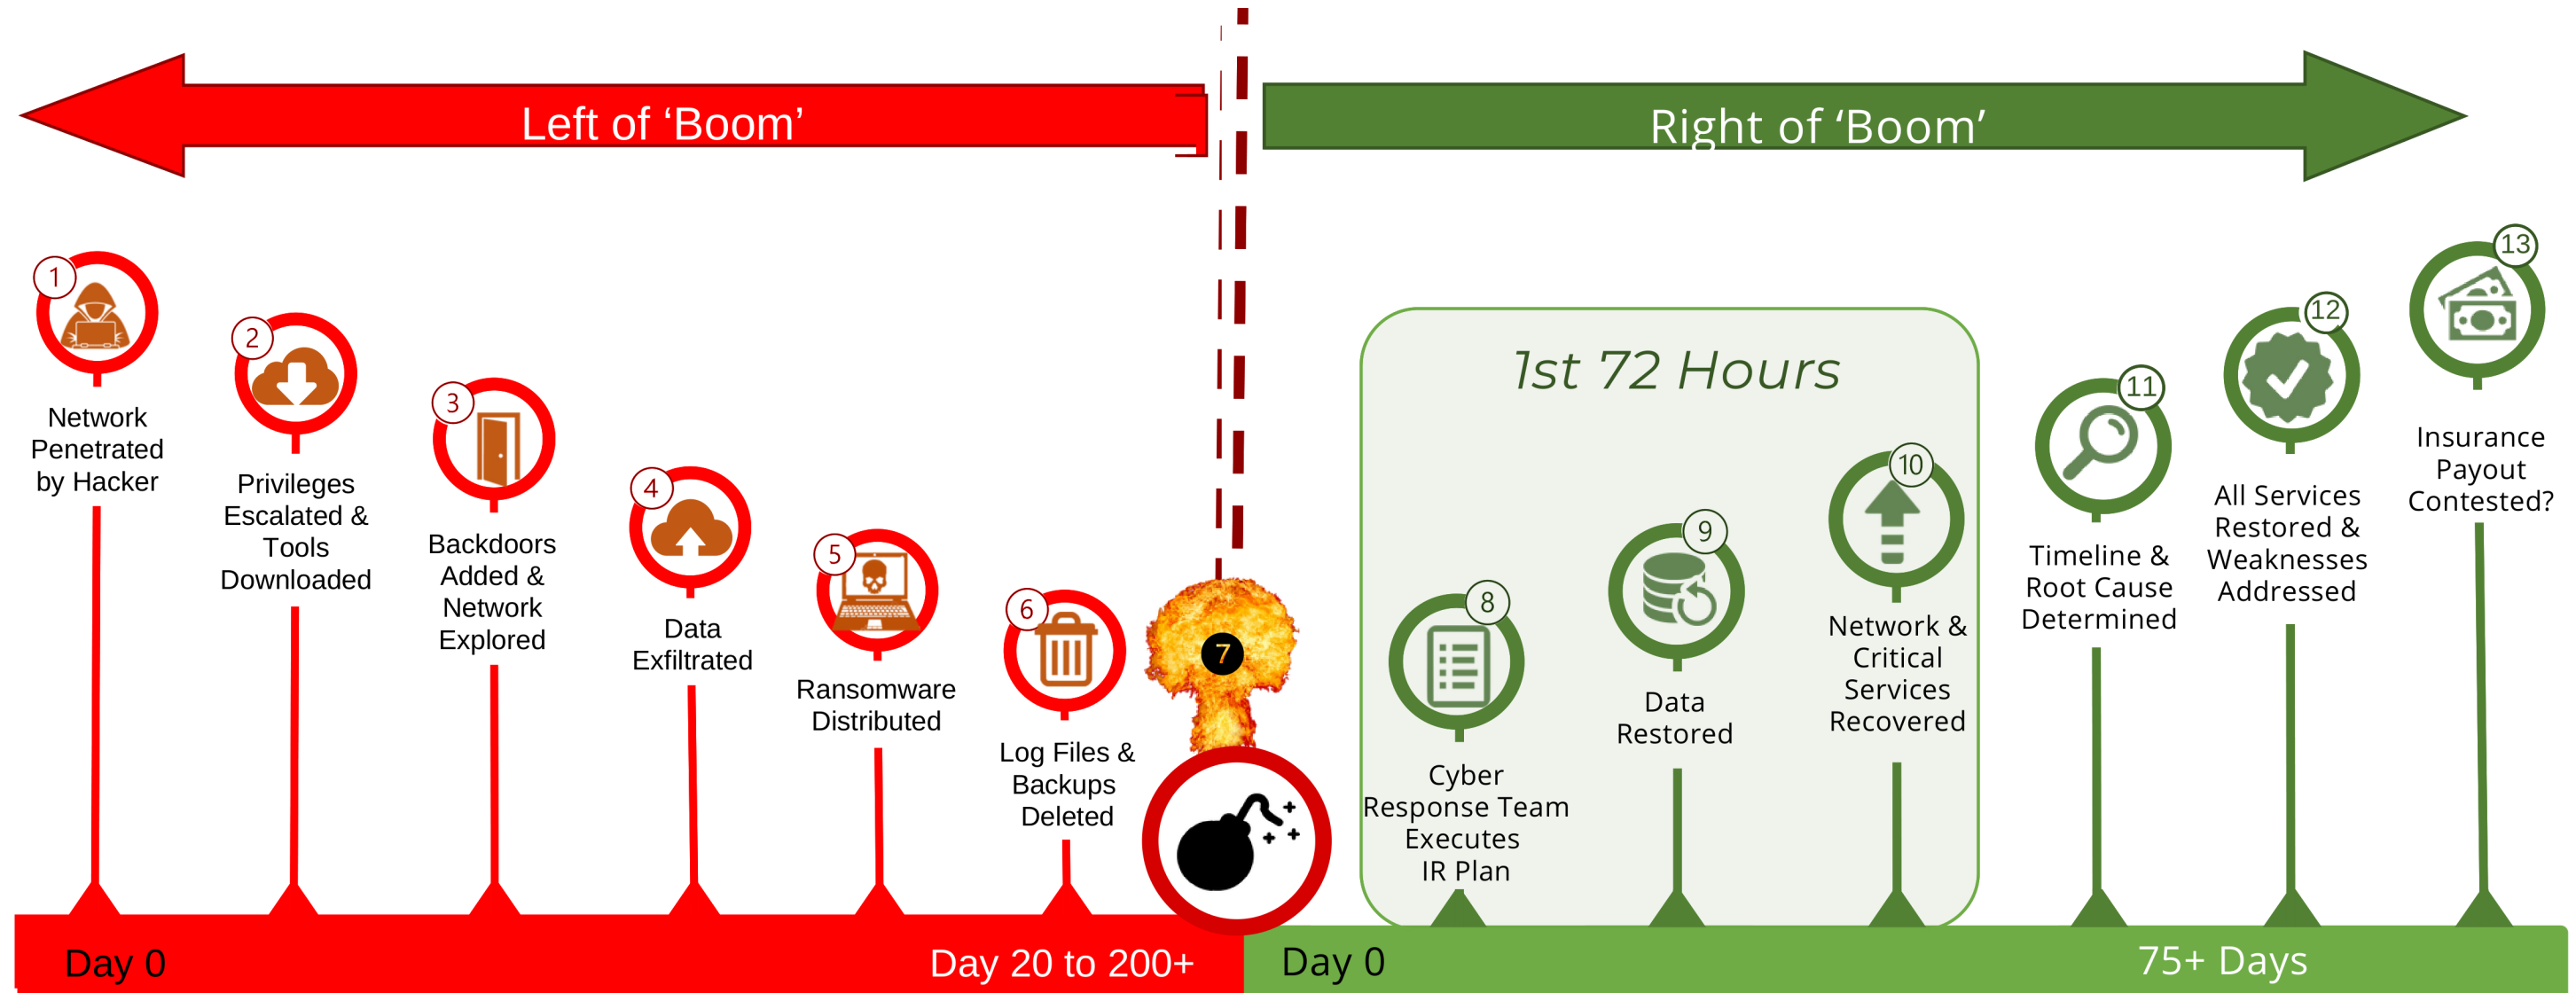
Left of ‘Boom’

Right of ‘Boom’

1
Network Penetrated by Hacker

2
Privileges Escalated & Tools Downloaded

3
Backdoors Added & Network Explored

4
Data Exfiltrated

5
Ransomware Distributed

6
Log Files & Backups Deleted

7

1st 72 Hours

8
Cyber Response Team Executes IR Plan

9
Data Restored

10
Network & Critical Services Recovered

11
Timeline & Root Cause Determined

12
All Services Restored & Weaknesses Addressed

13
Insurance Payout Contested?

Day 0

Day 20 to 200+

Day 0

75+ Days